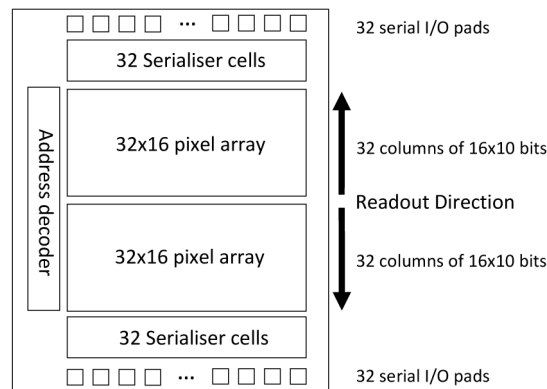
32 serial I/O pads

32 Serialiser cells

Address decoder

32x16 pixel array

32 columns of 16x10 bits

Readout Direction

32x16 pixel array

32 columns of 16x10 bits

32 Serialiser cells

32 serial I/O pads